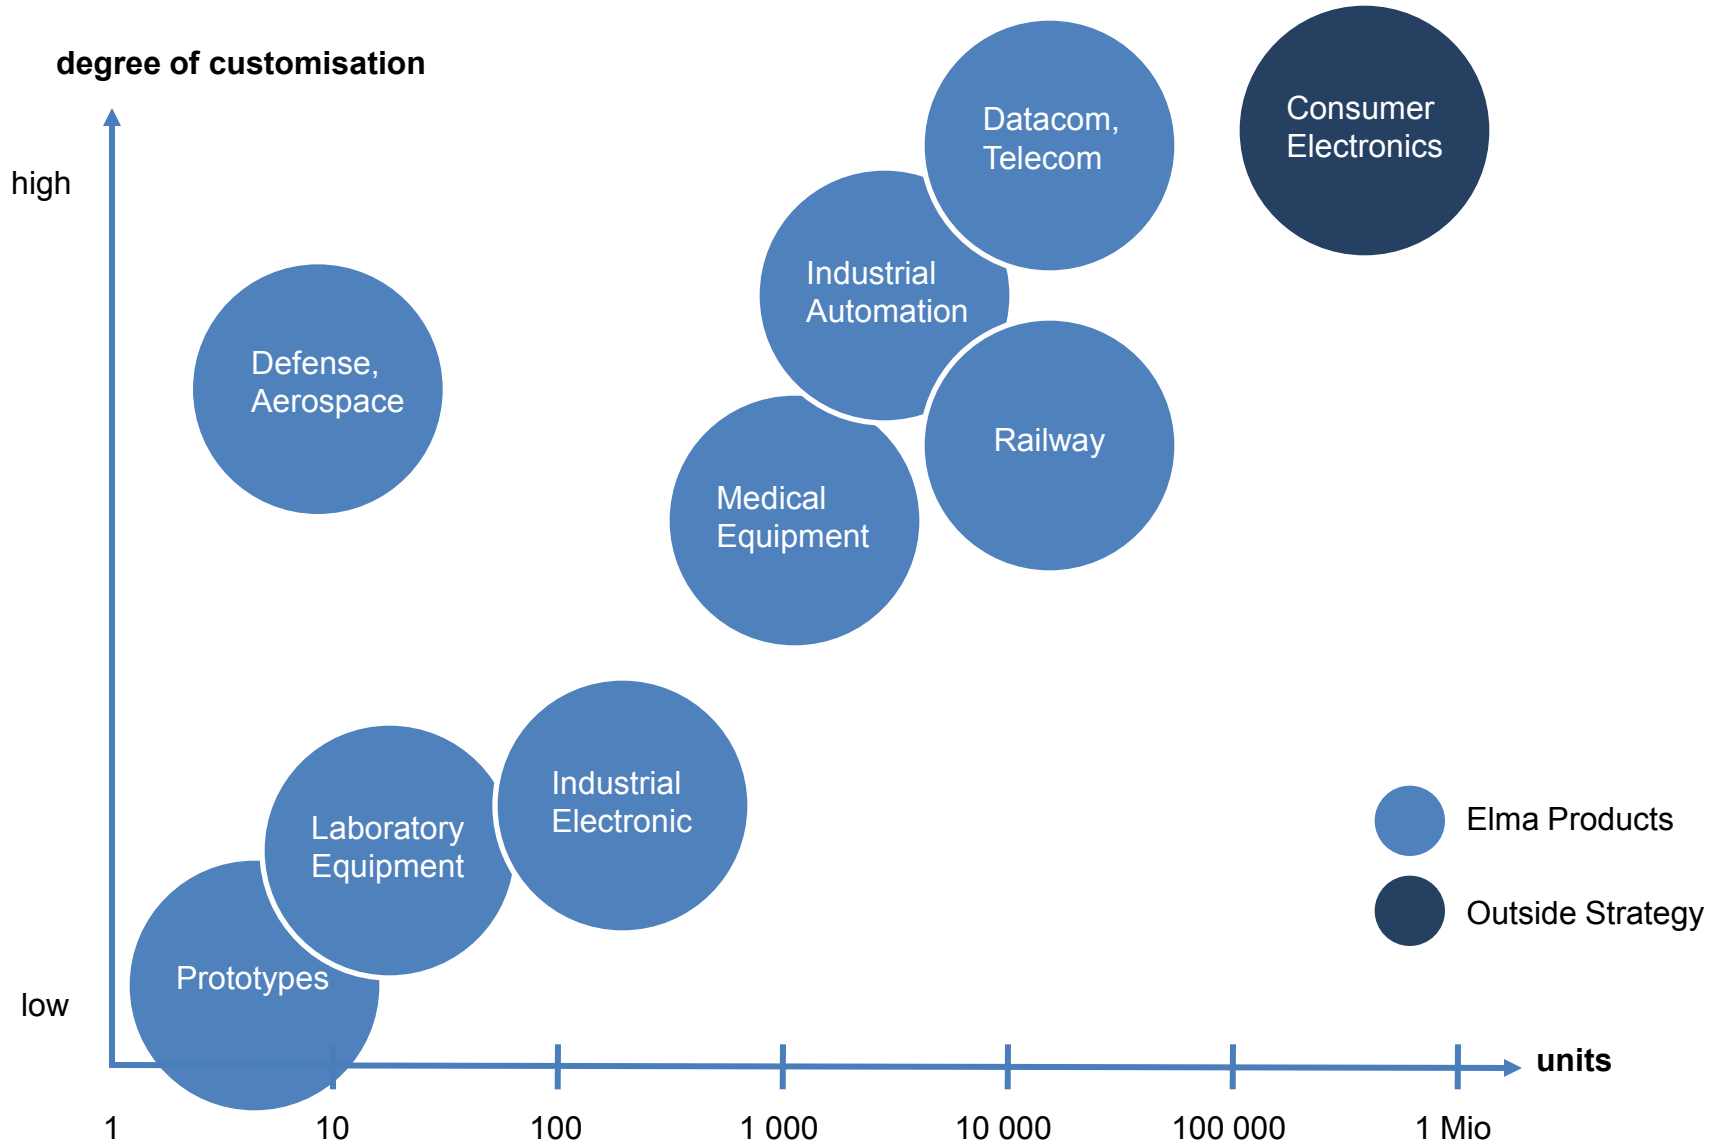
degree of customisation

high

low

Datacom, Telecom

Consumer Electronics

Industrial Automation

Defense, Aerospace

Railway

Medical Equipment

Industrial Electronic

Laboratory Equipment

Prototypes

Elma Products

Outside Strategy

units

1

10

100

1 000

10 000

100 000

1 Mio